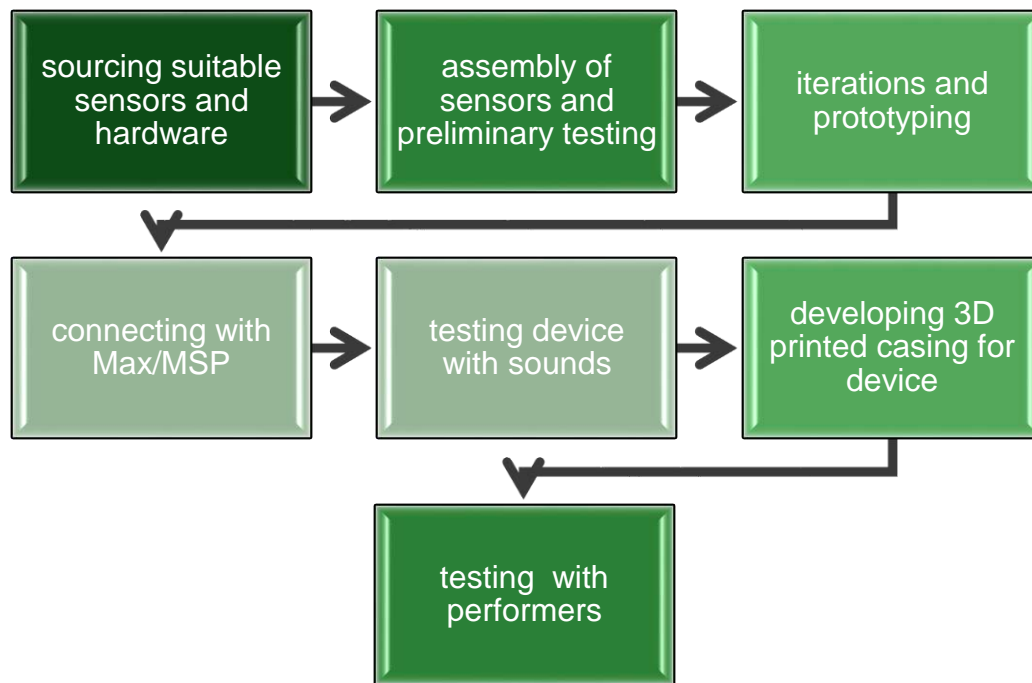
sourcing suitable sensors and hardware

assembly of sensors and preliminary testing

iterations and prototyping

connecting with Max/MSP

testing device with sounds

developing 3D printed casing for device

testing  with performers